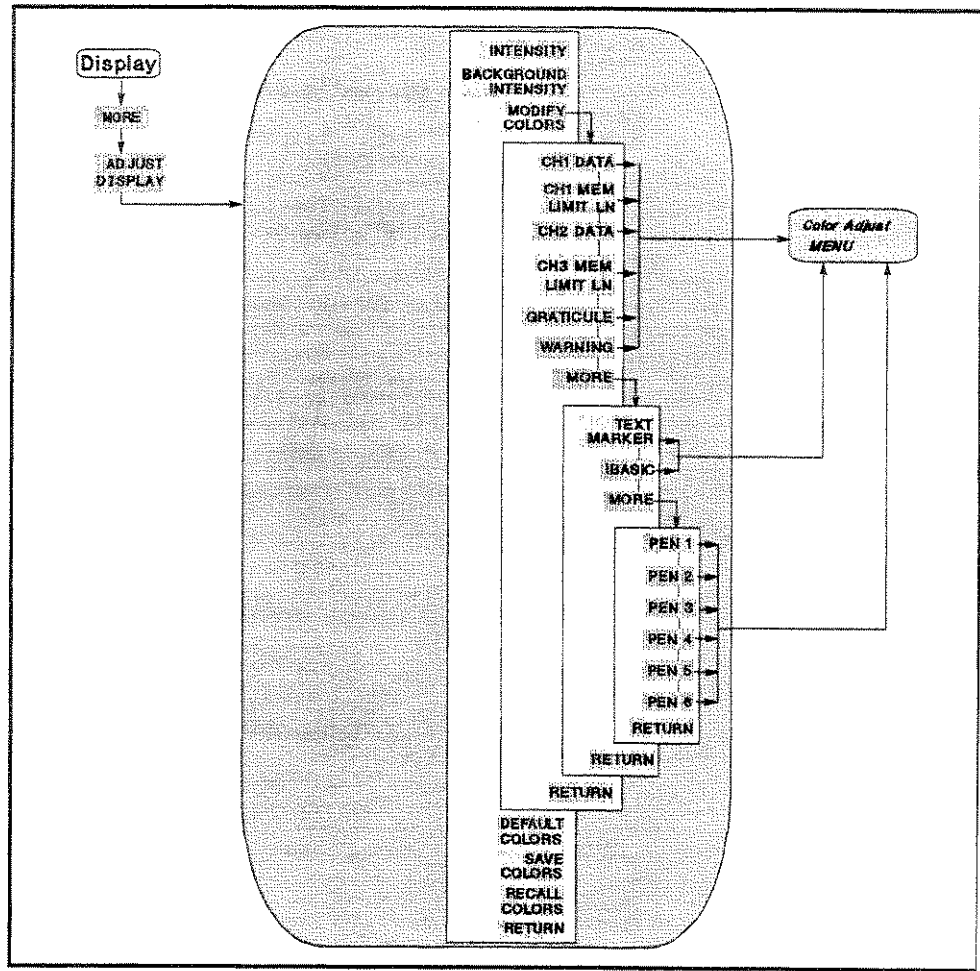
Display

MORE

ADJUST DISPLAY

INTENSITY

BACKGROUND INTENSITY

MODIFY COLORS

CH1 DATA

CH1 MEM LIMIT LN

CH2 DATA

CH3 MEM LIMIT LN

GRATICULE

WARNING

MORE

TEXT MARKER

IBASIC

MORE

PEN 1

PEN 2

PEN 3

PEN 4

PEN 5

PEN 6

RETURN

RETURN

RETURN

DEFAULT COLORS

SAVE COLORS

RECALL COLORS

RETURN

Color Adjust MENU